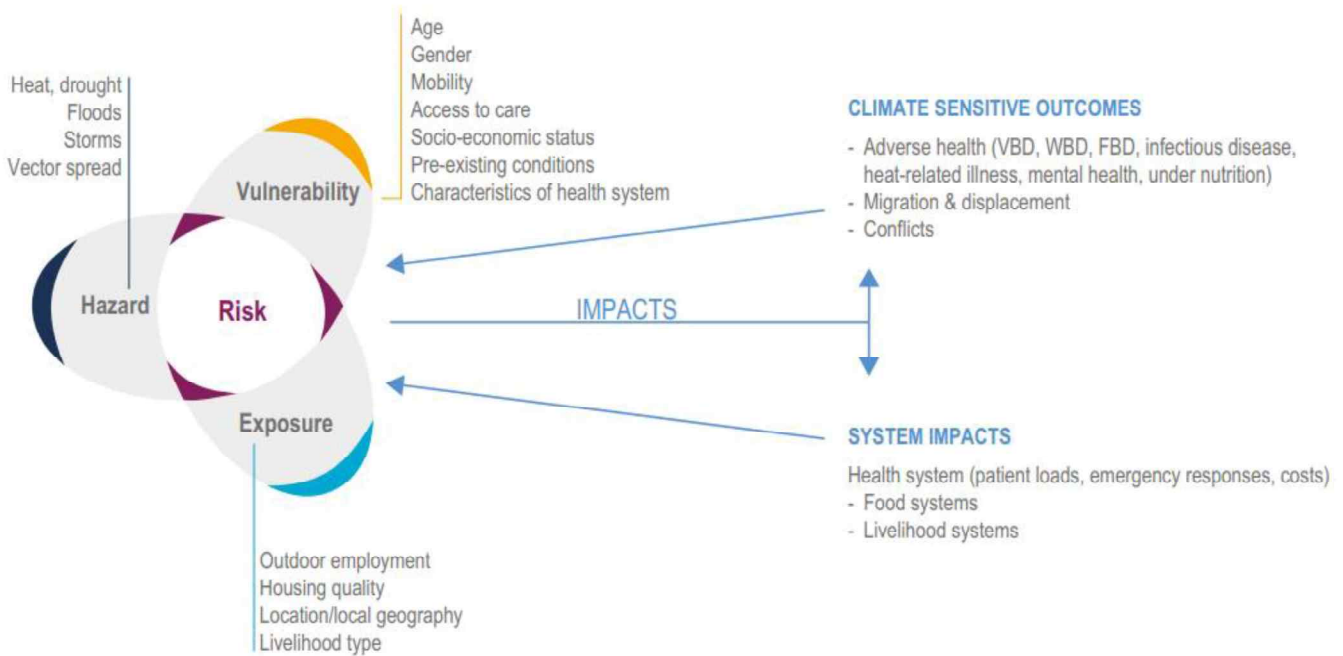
Age
Gender
Mobility
Access to care
Socio-economic status
Pre-existing conditions
Characteristics of health system

Heat, drought
Floods
Storms
Vector spread

Vulnerability

Hazard

Risk

Exposure

IMPACTS

CLIMATE SENSITIVE OUTCOMES

- Adverse health (VBD, WBD, FBD, infectious disease, heat-related illness, mental health, under nutrition)
- Migration & displacement
- Conflicts

SYSTEM IMPACTS

Health system (patient loads, emergency responses, costs)
- Food systems
- Livelihood systems

Outdoor employment
Housing quality
Location/local geography
Livelihood type